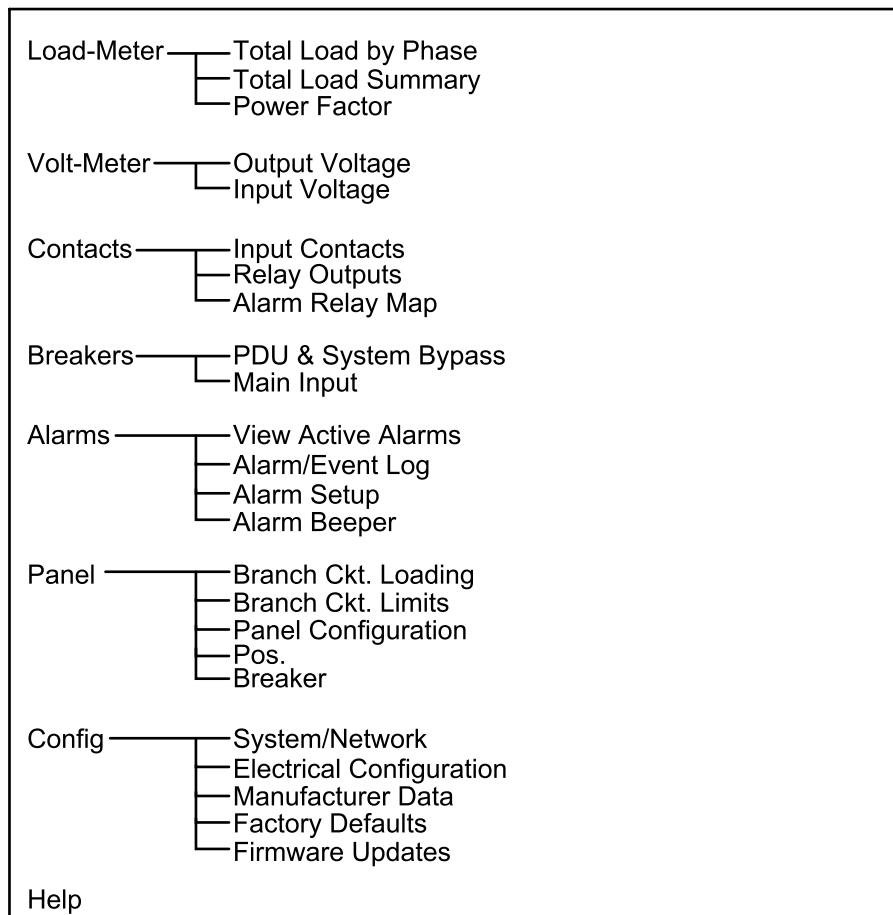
Load-Meter
Total Load by Phase
Total Load Summary
Power Factor

Volt-Meter
Output Voltage
Input Voltage

Contacts
Input Contacts
Relay Outputs
Alarm Relay Map

Breakers
PDU & System Bypass
Main Input

Alarms
View Active Alarms
Alarm/Event Log
Alarm Setup
Alarm Beeper

Panel
Branch Ckt. Loading
Branch Ckt. Limits
Panel Configuration
Pos.
Breaker

Config
System/Network
Electrical Configuration
Manufacturer Data
Factory Defaults
Firmware Updates

Help